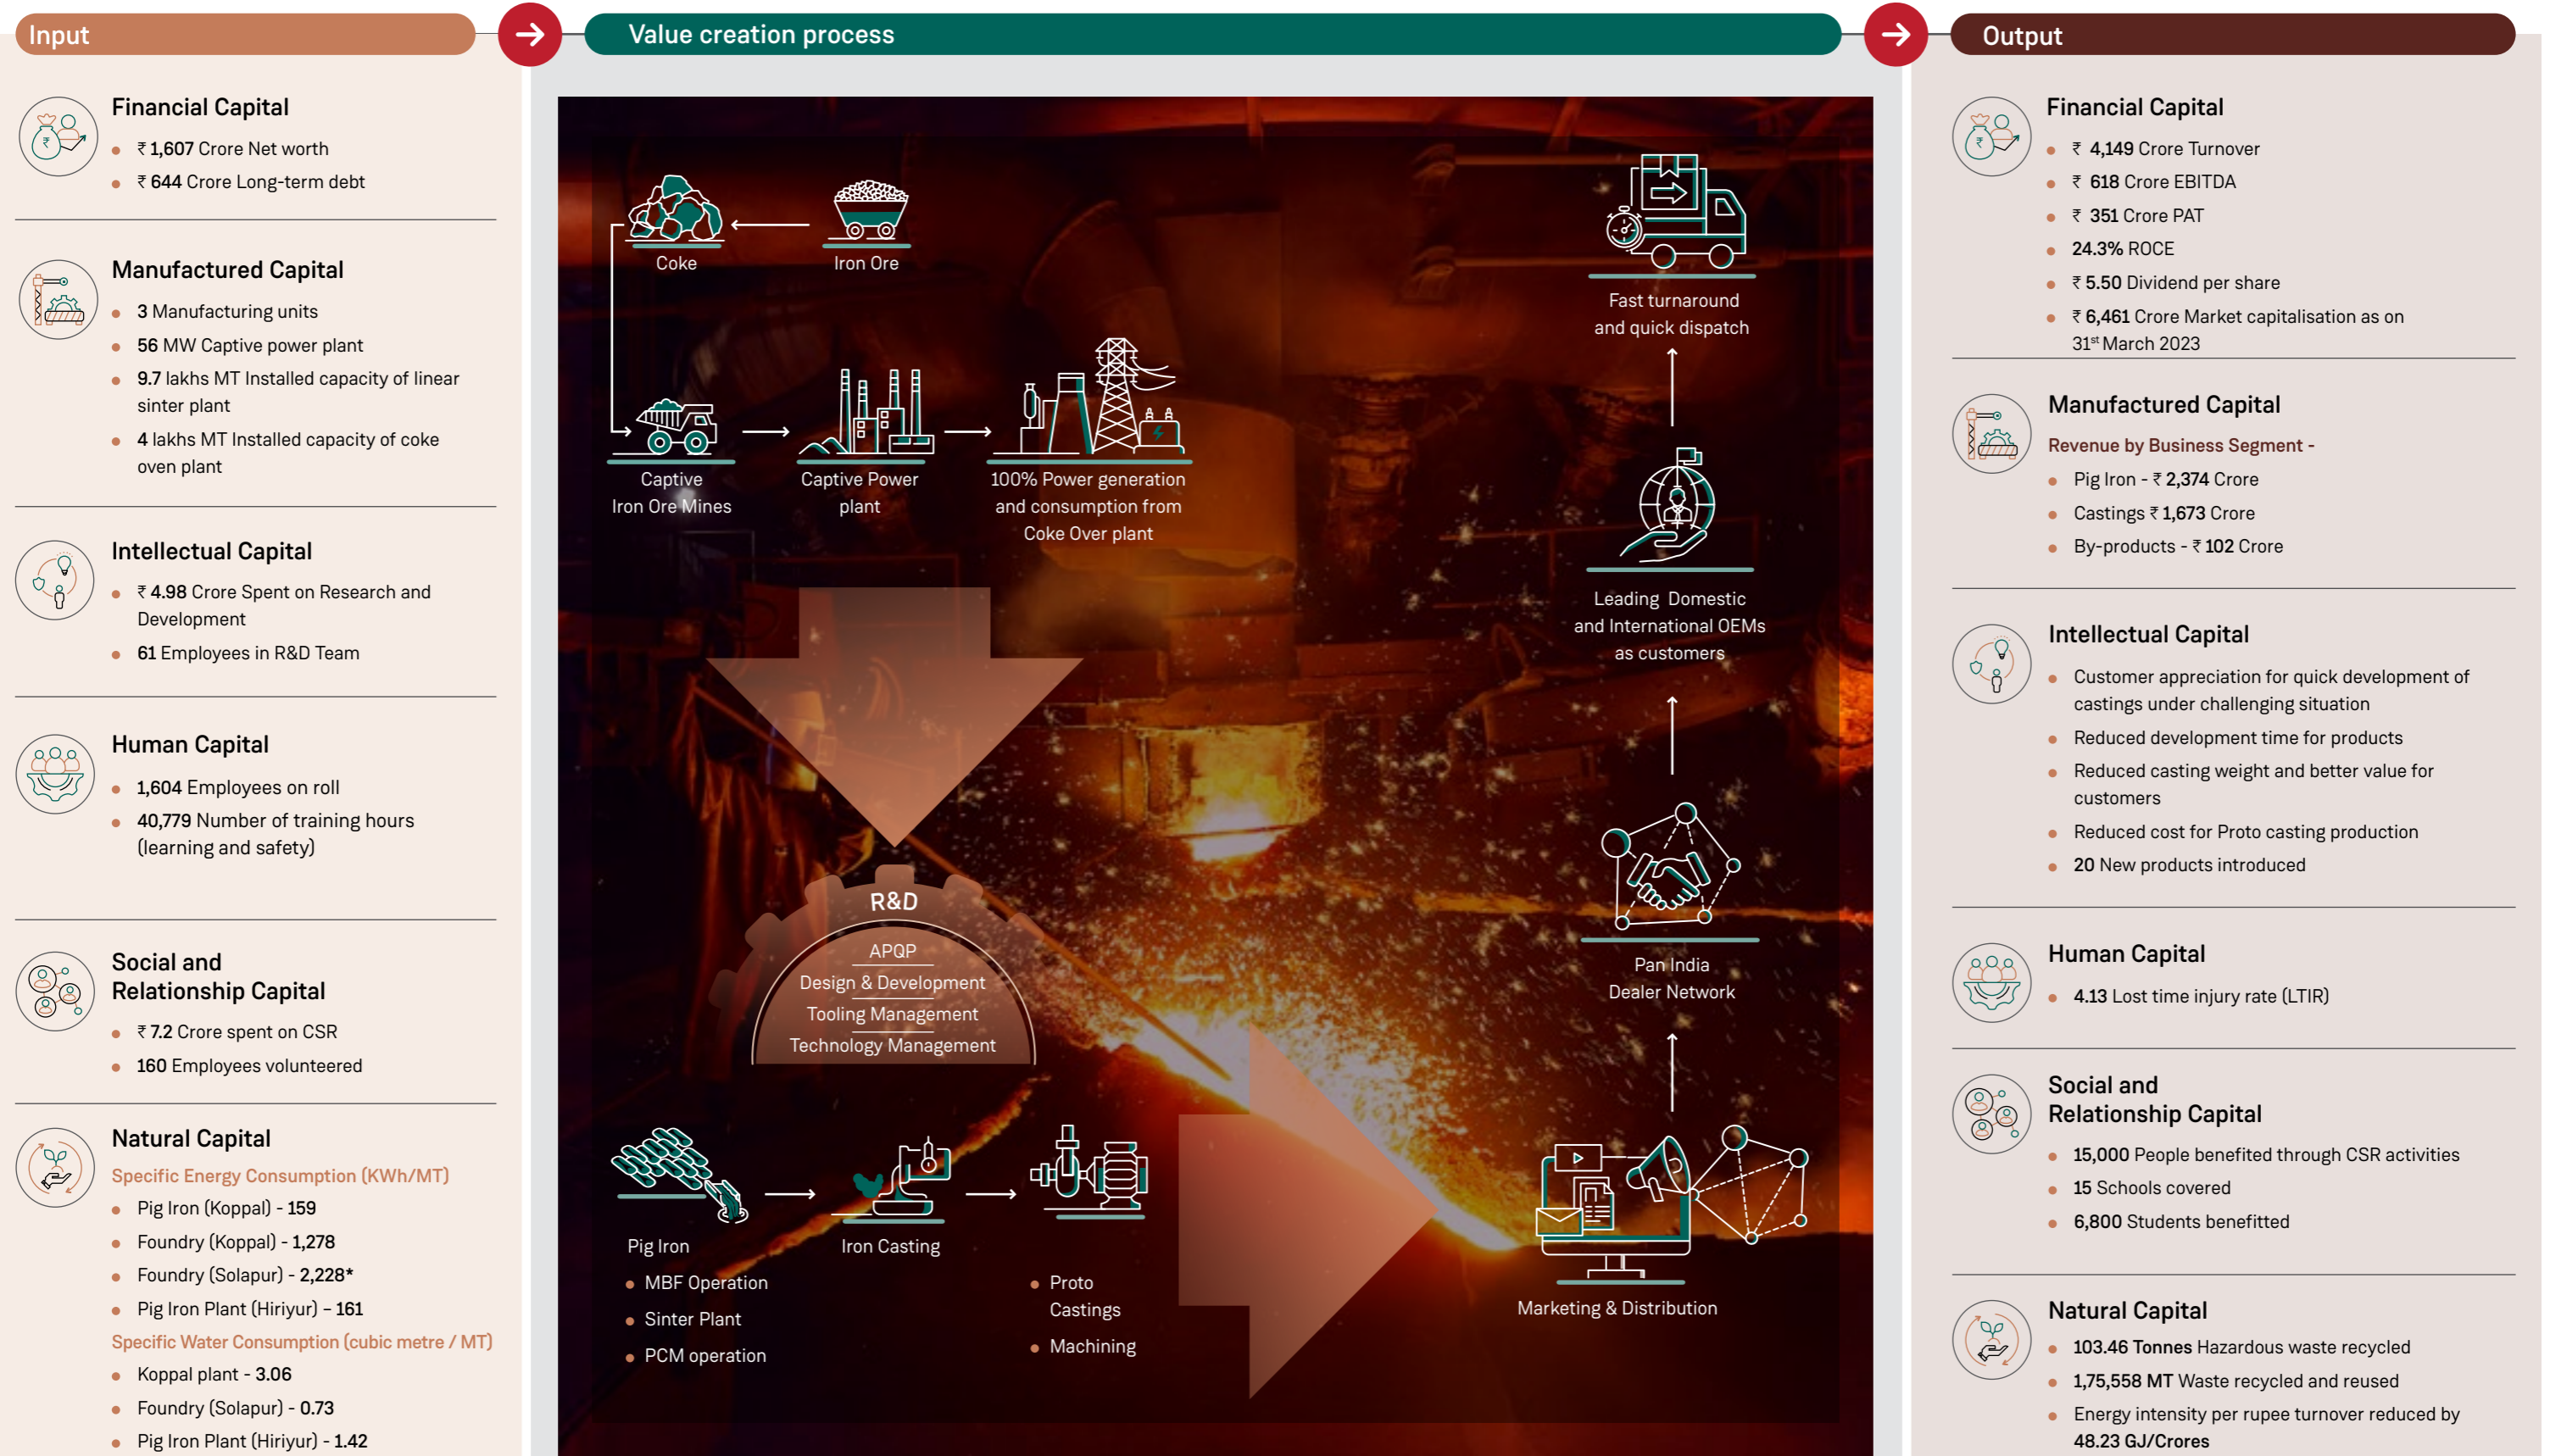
Input

Value creation process

Output

Financial Capital
• ₹ 1,607 Crore Net worth
• ₹ 644 Crore Long-term debt

Manufactured Capital
• 3 Manufacturing units
• 56 MW Captive power plant
• 9.7 lakhs MT Installed capacity of linear sinter plant
• 4 lakhs MT Installed capacity of coke oven plant

Intellectual Capital
• ₹ 4.98 Crore Spent on Research and Development
• 61 Employees in R&D Team

Human Capital
• 1,604 Employees on roll
• 40,779 Number of training hours (learning and safety)

Social and Relationship Capital
• ₹ 7.2 Crore spent on CSR
• 160 Employees volunteered

Natural Capital
Specific Energy Consumption (KWh/MT)
• Pig Iron (Koppal) - 159
• Foundry (Koppal) - 1,278
• Foundry (Solapur) - 2,228*
• Pig Iron Plant (Hiriyur) – 161
Specific Water Consumption (cubic metre / MT)
• Koppal plant - 3.06
• Foundry (Solapur) - 0.73
• Pig Iron Plant (Hiriyur) - 1.42

Coke
Iron Ore
Captive Iron Ore Mines
Captive Power plant
100% Power generation and consumption from Coke Over plant
R&D
APQP
Design & Development
Tooling Management
Technology Management
Pig Iron
• MBF Operation
• Sinter Plant
• PCM operation
Iron Casting
• Proto Castings
• Machining
Fast turnaround and quick dispatch
Leading Domestic and International OEMs as customers
Pan India Dealer Network
Marketing & Distribution

Financial Capital
• ₹ 4,149 Crore Turnover
• ₹ 618 Crore EBITDA
• ₹ 351 Crore PAT
• 24.3% ROCE
• ₹ 5.50 Dividend per share
• ₹ 6,461 Crore Market capitalisation as on 31$^{st}$ March 2023

Manufactured Capital
Revenue by Business Segment -
• Pig Iron - ₹ 2,374 Crore
• Castings ₹ 1,673 Crore
• By-products - ₹ 102 Crore

Intellectual Capital
• Customer appreciation for quick development of castings under challenging situation
• Reduced development time for products
• Reduced casting weight and better value for customers
• Reduced cost for Proto casting production
• 20 New products introduced

Human Capital
• 4.13 Lost time injury rate (LTIR)

Social and Relationship Capital
• 15,000 People benefited through CSR activities
• 15 Schools covered
• 6,800 Students benefitted

Natural Capital
• 103.46 Tonnes Hazardous waste recycled
• 1,75,558 MT Waste recycled and reused
• Energy intensity per rupee turnover reduced by 48.23 GJ/Crores